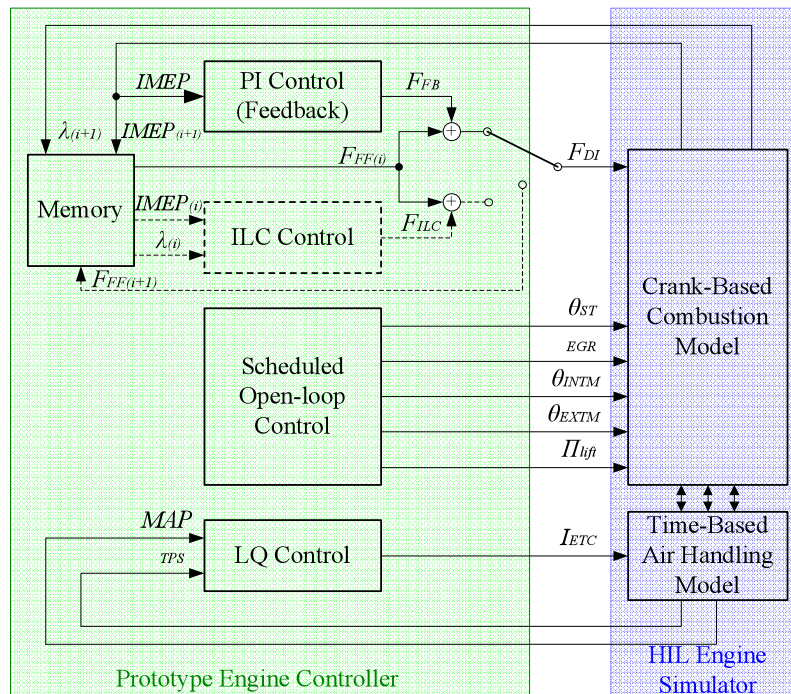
IMEP

PI Control (Feedback)

$F_{FB}$

$\lambda_{(i+1)}$

$IMEP_{(i+1)}$

$F_{FF(i)}$

$F_{DI}$

Memory

$IMEP_{(i)}$

$\lambda_{(i)}$

ILC Control

$F_{ILC}$

$F_{FF(i+1)}$

Crank-Based Combustion Model

$\theta_{ST}$

EGR

$\theta_{INTM}$

$\theta_{EXTM}$

$\Pi_{lift}$

Scheduled Open-loop Control

MAP

TPS

LQ Control

$I_{ETC}$

Time-Based Air Handling Model

Prototype Engine Controller

HIL Engine Simulator